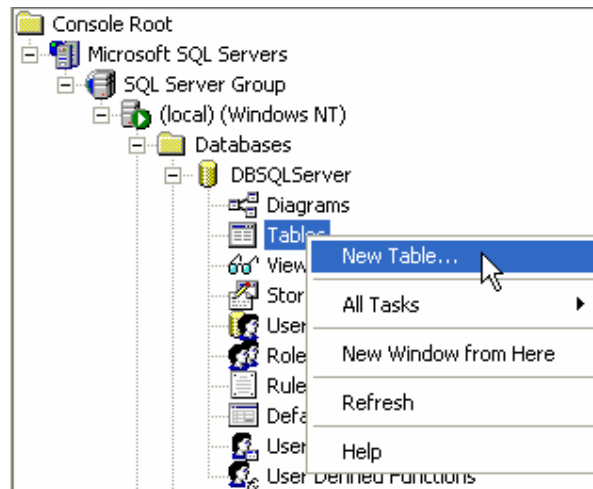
Console Root
Microsoft SQL Servers
SQL Server Group
(local) (Windows NT)
Databases
DBSQLServer
Diagrams
Tables
View
Stor
User
Role
Rule
Defa
User
User Defined Functions

New Table...
All Tasks
New Window from Here
Refresh
Help